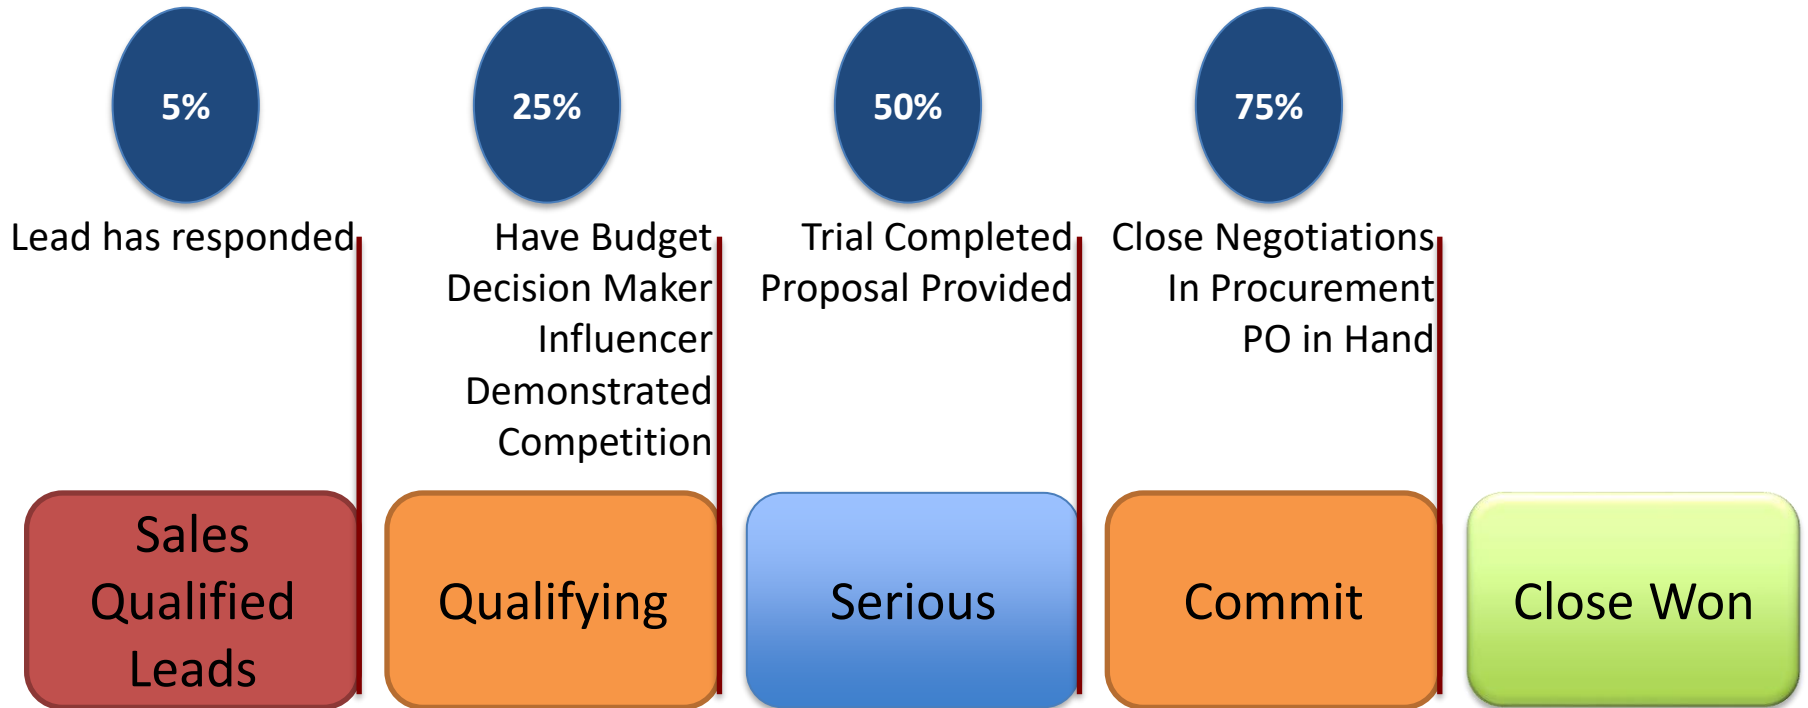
5%

25%

50%

75%

Lead has responded

Have Budget
Decision Maker
Influencer
Demonstrated
Competition

Trial Completed
Proposal Provided

Close Negotiations
In Procurement
PO in Hand

Sales Qualified Leads

Qualifying

Serious

Commit

Close Won